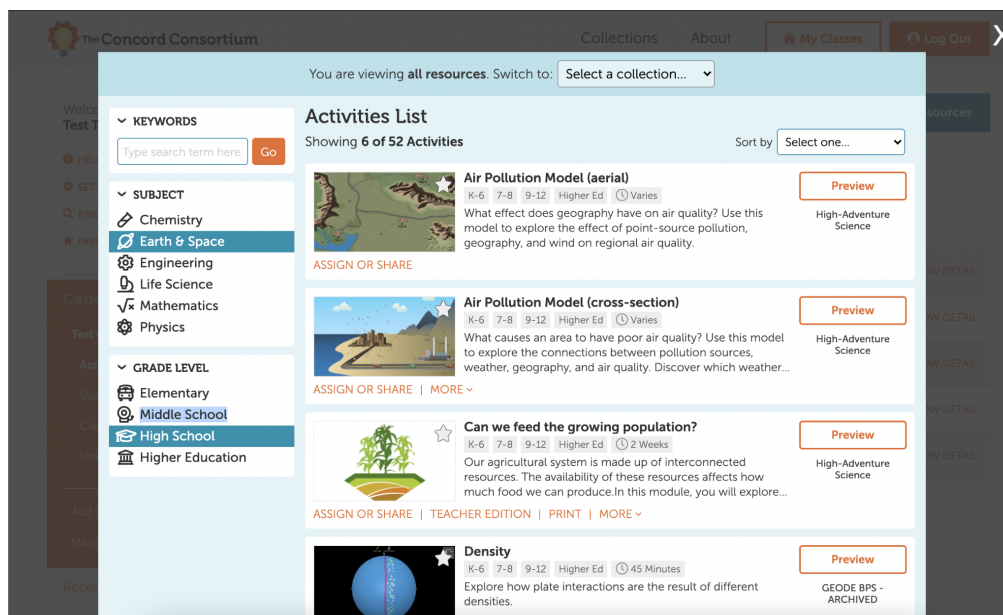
The Concord Consortium    Collections    About    My Classes    Log Out

You are viewing **all resources**. Switch to: Select a collection...

KEYWORDS
Type search term here  Go

SUBJECT
Chemistry
Earth & Space
Engineering
Life Science
Mathematics
Physics

GRADE LEVEL
Elementary
Middle School
High School
Higher Education

Activities List
Showing 6 of 52 Activities
Sort by Select one...

Air Pollution Model (aerial)
K-6  7-8  9-12  Higher Ed  Varies
What effect does geography have on air quality? Use this model to explore the effect of point-source pollution, geography, and wind on regional air quality.
ASSIGN OR SHARE
Preview
High-Adventure Science

Air Pollution Model (cross-section)
K-6  7-8  9-12  Higher Ed  Varies
What causes an area to have poor air quality? Use this model to explore the connections between pollution sources, weather, geography, and air quality. Discover which weather...
ASSIGN OR SHARE | MORE
Preview
High-Adventure Science

Can we feed the growing population?
K-6  7-8  9-12  Higher Ed  2 Weeks
Our agricultural system is made up of interconnected resources. The availability of these resources affects how much food we can produce.In this module, you will explore...
ASSIGN OR SHARE | TEACHER EDITION | PRINT | MORE
Preview
High-Adventure Science

Density
K-6  7-8  9-12  Higher Ed  45 Minutes
Explore how plate interactions are the result of different densities.
Preview
GEODE BPS - ARCHIVED